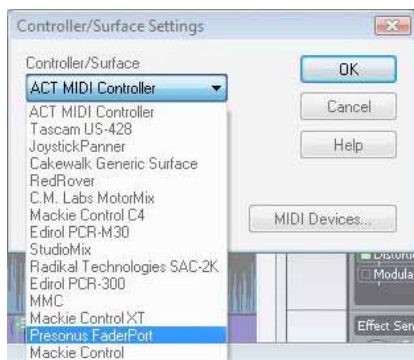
Controller/Surface Settings

Controller/Surface

ACT MIDI Controller

ACT MIDI Controller
Tascam US-428
JoystickPanner
Cakewalk Generic Surface
RedRover
C.M. Labs MotorMix
Mackie Control C4
Edirol PCR-M30
StudioMix
Radikal Technologies SAC-2K
Edirol PCR-300
MMC
Mackie Control XT
Presonus FaderPort
Mackie Control

OK

Cancel

Help

MIDI Devices...

Distor

Modula

Effect Sen